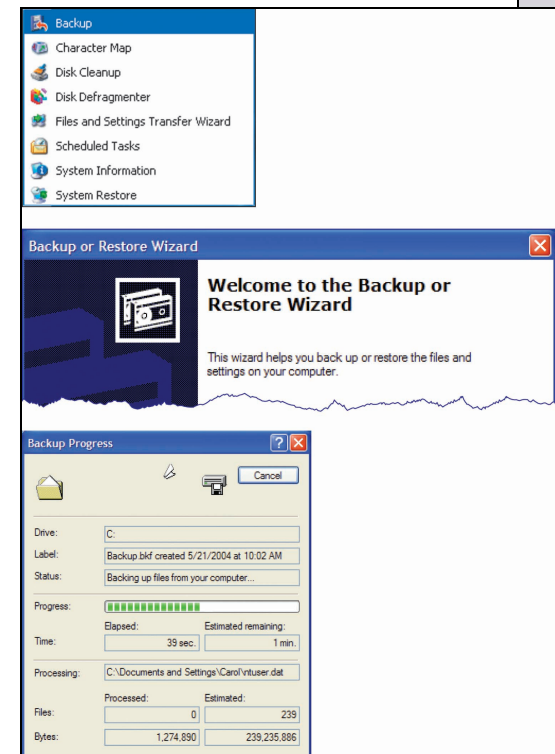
Backup
Character Map
Disk Cleanup
Disk Defragmenter
Files and Settings Transfer Wizard
Scheduled Tasks
System Information
System Restore

Backup or Restore Wizard

Welcome to the Backup or Restore Wizard

This wizard helps you back up or restore the files and settings on your computer.

Backup Progress

Cancel

Drive: C:
Label: Backup.bkf created 5/21/2004 at 10:02 AM
Status: Backing up files from your computer...

Progress:

Elapsed: Estimated remaining:
Time: 39 sec. 1 min.

Processing: C:\Documents and Settings\Carol\ntuser.dat

| | Processed: | Estimated: |
|---|---|---|
| Files: | 0 | 239 |
| Bytes: | 1,274,890 | 239,235,886 |